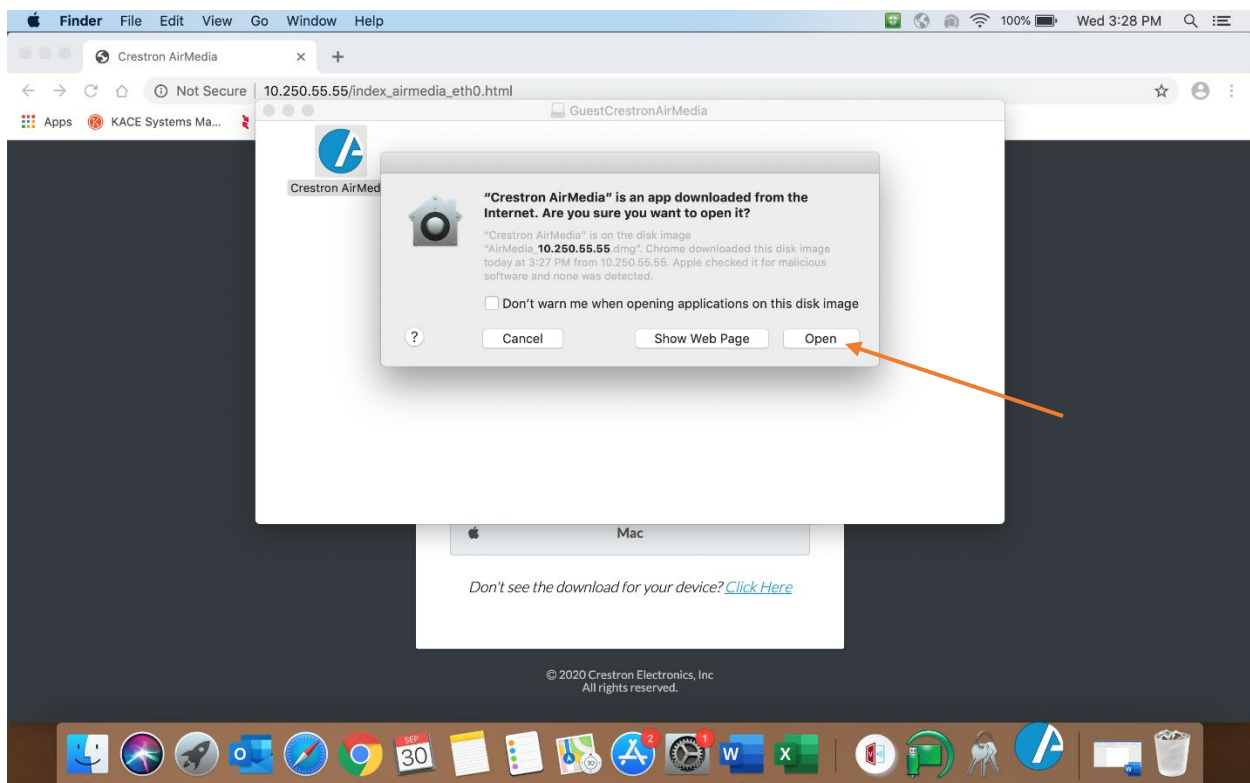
Finder File Edit View Go Window Help

100% Wed 3:28 PM

Crestron AirMedia

Not Secure | 10.250.55.55/index_airmedia_eth0.html

Apps KACE Systems Ma...

GuestCrestronAirMedia

Crestron AirMed

"Crestron AirMedia" is an app downloaded from the Internet. Are you sure you want to open it?

"Crestron AirMedia" is on the disk image "AirMedia_10.250.55.55.dmg". Chrome downloaded this disk image today at 3:27 PM from 10.250.55.55. Apple checked it for malicious software and none was detected.

Don't warn me when opening applications on this disk image

?

Cancel

Show Web Page

Open

Mac

Don't see the download for your device? Click Here

© 2020 Crestron Electronics, Inc
All rights reserved.

SEP
30

2

1